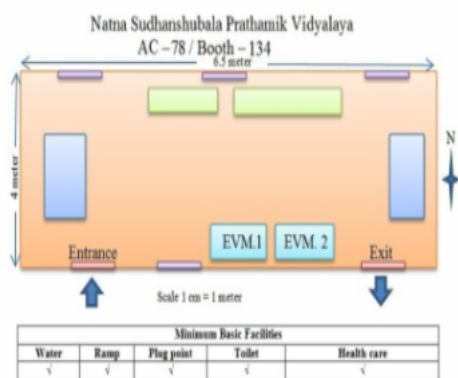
Natna Sudhanshubala Prathamik Vidyalaya
AC – 78 / Booth – 134

6.5 meter

4 meter

N

EVM.1
EVM. 2

Entrance
Exit

Scale 1 cm = 1 meter

| Minimum Basic Facilities | | | | |
|---|---|---|---|---|
| Water | Ramp | Plug point | Toilet | Health care |
| √ | √ | √ | √ | √ |